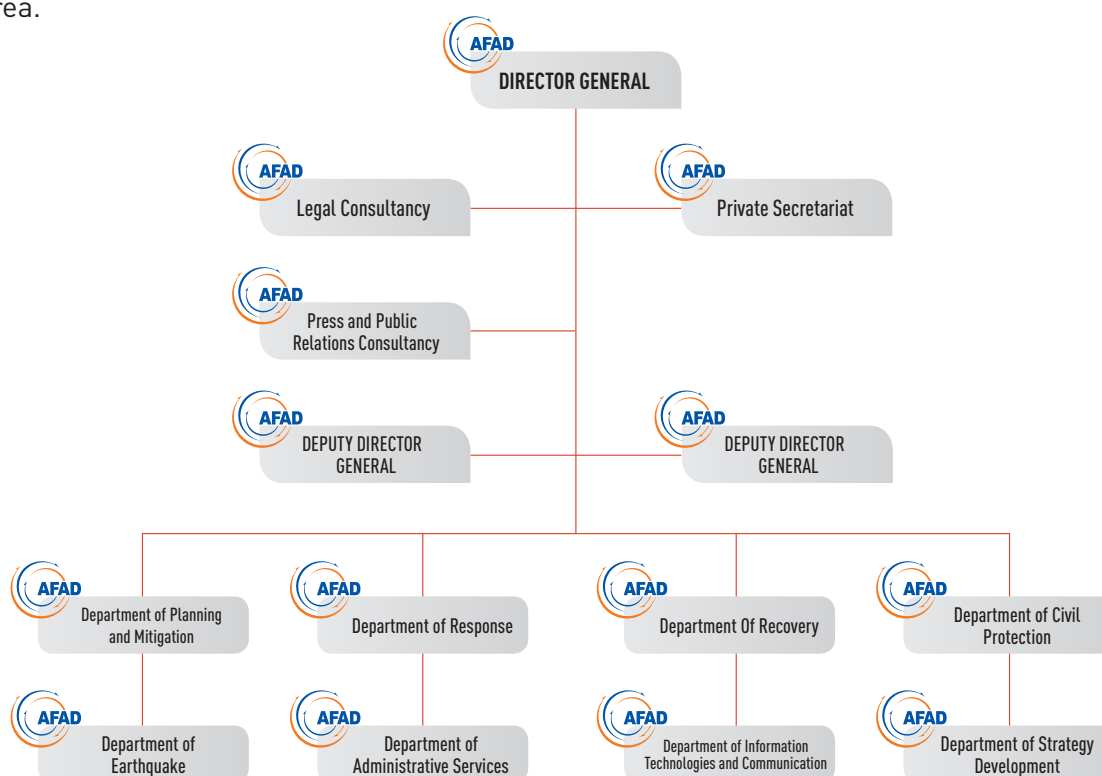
rea.

AFAD
DIRECTOR GENERAL

AFAD
Legal Consultancy

AFAD
Private Secretariat

AFAD
Press and Public Relations Consultancy

AFAD
DEPUTY DIRECTOR GENERAL

AFAD
DEPUTY DIRECTOR GENERAL

AFAD
Department of Planning and Mitigation

AFAD
Department of Response

AFAD
Department Of Recovery

AFAD
Department of Civil Protection

AFAD
Department of Earthquake

AFAD
Department of Administrative Services

AFAD
Department of Information Technologies and Communication

AFAD
Department of Strategy Development